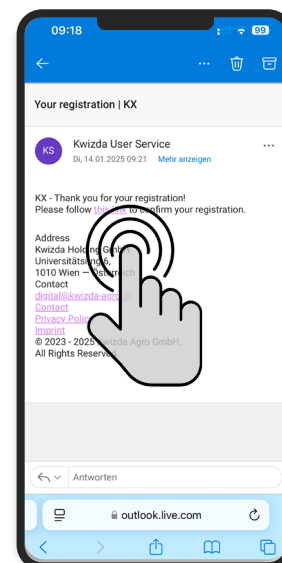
09:18

99

Your registration | KX

KS

Kwizda User Service

Di, 14.01.2025 09:21

Mehr anzeigen

KX - Thank you for your registration!
Please follow this link to confirm your registration.

Address
Kwizda Holding GmbH
Universitätsring 6,
1010 Wien — Österreich
Contact
digital@kwizda-agro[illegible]
Contact
Privacy Polic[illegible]
Imprint
© 2023 - 2025 Kwizda Agro GmbH.
All Rights Reserved.

Antworten

outlook.live.com